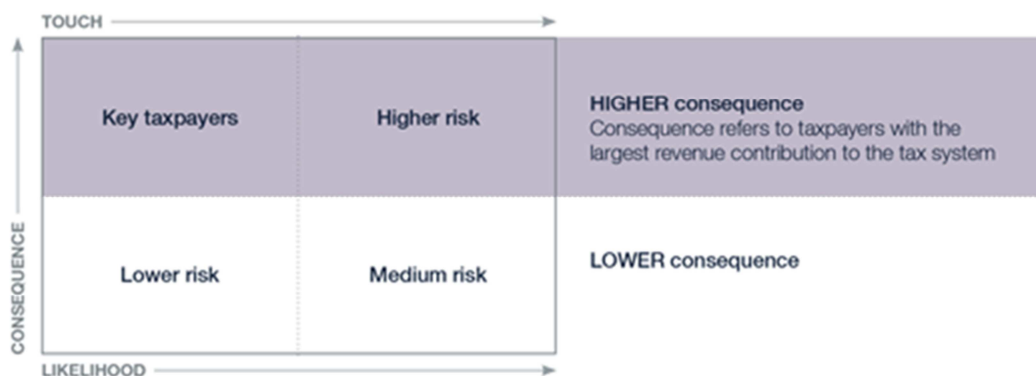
TOUCH

CONSEQUENCE

| Key taxpayers | Higher risk |
|---|---|
| Lower risk | Medium risk |

HIGHER consequence
Consequence refers to taxpayers with the largest revenue contribution to the tax system

LOWER consequence

LIKELIHOOD